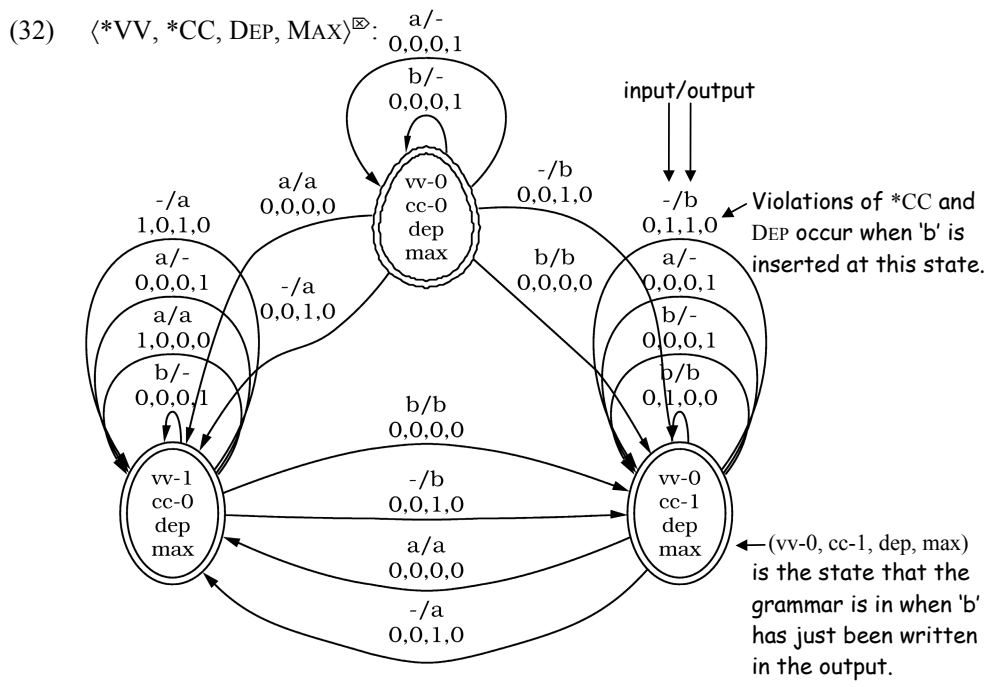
(32) ⟨*VV, *CC, DEP, MAX⟩$^{\boxtimes}$:

a/-
0,0,0,1

b/-
0,0,0,1

input/output

-/a
1,0,1,0

a/a
0,0,0,0

vv-0
cc-0
dep
max

-/b
0,0,1,0

-/b
0,1,1,0

Violations of *CC and DEP occur when 'b' is inserted at this state.

a/-
0,0,0,1

b/b
0,0,0,0

a/-
0,0,0,1

-/a
0,0,1,0

a/a
1,0,0,0

b/-
0,0,0,1

b/-
0,0,0,1

b/b
0,1,0,0

b/b
0,0,0,0

vv-1
cc-0
dep
max

-/b
0,0,1,0

vv-0
cc-1
dep
max

a/a
0,0,0,0

(vv-0, cc-1, dep, max) is the state that the grammar is in when 'b' has just been written in the output.

-/a
0,0,1,0